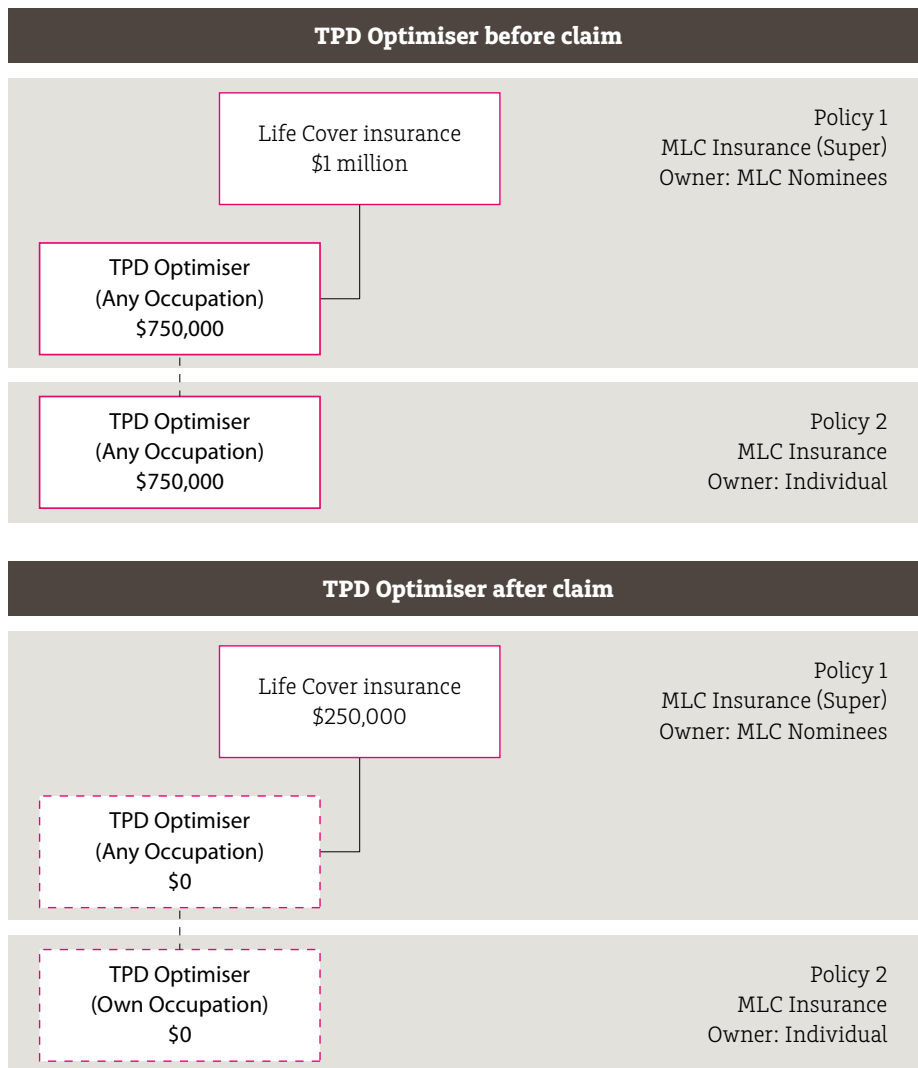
TPD Optimiser before claim

Life Cover insurance
$1 million

Policy 1
MLC Insurance (Super)
Owner: MLC Nominees

TPD Optimiser
(Any Occupation)
$750,000

TPD Optimiser
(Any Occupation)
$750,000

Policy 2
MLC Insurance
Owner: Individual

TPD Optimiser after claim

Life Cover insurance
$250,000

Policy 1
MLC Insurance (Super)
Owner: MLC Nominees

TPD Optimiser
(Any Occupation)
$0

TPD Optimiser
(Own Occupation)
$0

Policy 2
MLC Insurance
Owner: Individual